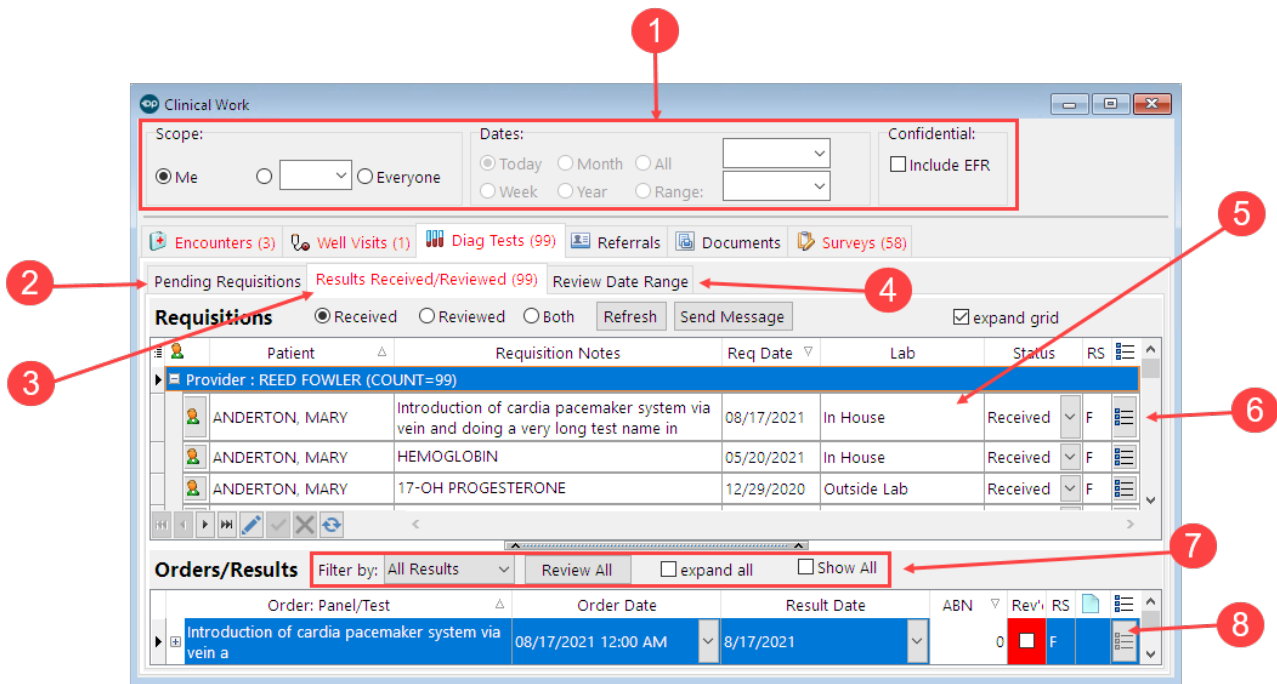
1

Clinical Work

Scope:
Me
Everyone

Dates:
Today
Month
All
Week
Year
Range:

Confidential:
Include EFR

5

Encounters (3) | Well Visits (1) | Diag Tests (99) | Referrals | Documents | Surveys (58)

2

Pending Requisitions | Results Received/Reviewed (99) | Review Date Range

4

Requisitions
Received
Reviewed
Both
Refresh
Send Message
expand grid

3

| Patient | Requisition Notes | Req Date | Lab | Status | RS |
|---|---|---|---|---|---|
| Provider : REED FOWLER (COUNT=99) | | | | | |
| ANDERTON, MARY | Introduction of cardia pacemaker system via vein and doing a very long test name in | 08/17/2021 | In House | Received | F |
| ANDERTON, MARY | HEMOGLOBIN | 05/20/2021 | In House | Received | F |
| ANDERTON, MARY | 17-OH PROGESTERONE | 12/29/2020 | Outside Lab | Received | F |

6

7

Orders/Results
Filter by: All Results
Review All
expand all
Show All

| Order: Panel/Test | Order Date | Result Date | ABN | Rev'd | RS |
|---|---|---|---|---|---|
| Introduction of cardia pacemaker system via vein a | 08/17/2021 12:00 AM | 8/17/2021 | 0 | | F |

8